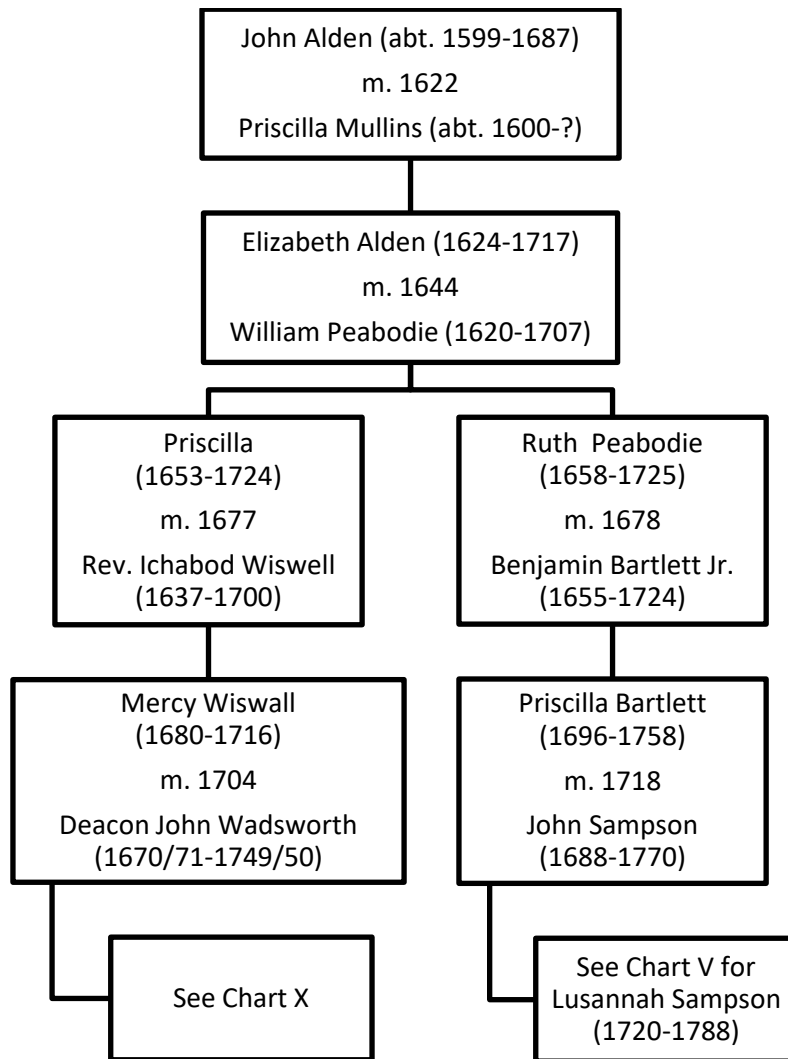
John Alden (abt. 1599-1687)
m. 1622
Priscilla Mullins (abt. 1600-?)

Elizabeth Alden (1624-1717)
m. 1644
William Peabodie (1620-1707)

Priscilla
(1653-1724)
m. 1677
Rev. Ichabod Wiswell
(1637-1700)

Ruth Peabodie
(1658-1725)
m. 1678
Benjamin Bartlett Jr.
(1655-1724)

Mercy Wiswall
(1680-1716)
m. 1704
Deacon John Wadsworth
(1670/71-1749/50)

Priscilla Bartlett
(1696-1758)
m. 1718
John Sampson
(1688-1770)

See Chart X

See Chart V for
Lusannah Sampson
(1720-1788)